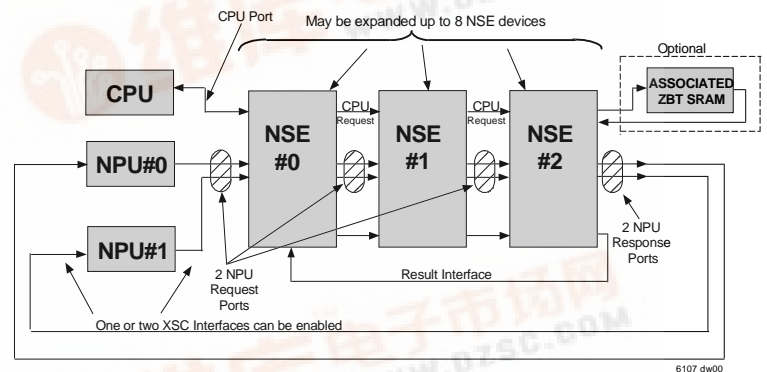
CPU Port

May be expanded up to 8 NSE devices

Optional

CPU

ASSOCIATED ZBT SRAM

CPU Request

CPU Request

NSE #0

NSE #1

NSE #2

NPU#0

NPU#1

2 NPU Response Ports

Result Interface

2 NPU Request Ports

One or two XSC Interfaces can be enabled

6107 dw00